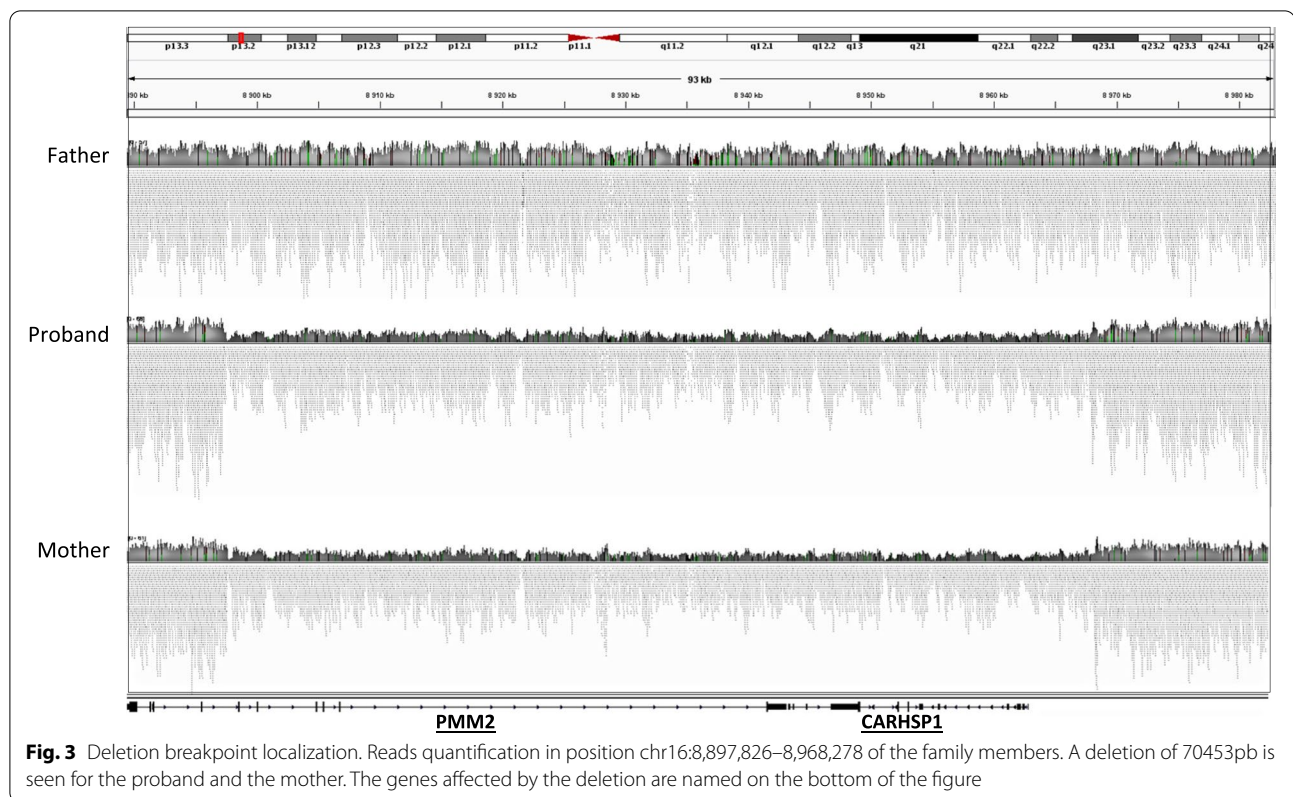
p13.3 p13.2 p13.12 p12.3 p12.2 p12.1 p11.2 p11.1 q11.2 q12.1 q12.2 q13 q21 q22.1 q22.2 q23.1 q23.2 q23.3 q24.1 q24

93 kb

890 kb 8 900 kb 8 910 kb 8 920 kb 8 930 kb 8 940 kb 8 950 kb 8 960 kb 8 970 kb 8 980 kb

Father

Proband

Mother

PMM2

CARHSP1

**Fig. 3** Deletion breakpoint localization. Reads quantification in position chr16:8,897,826–8,968,278 of the family members. A deletion of 70453pb is seen for the proband and the mother. The genes affected by the deletion are named on the bottom of the figure